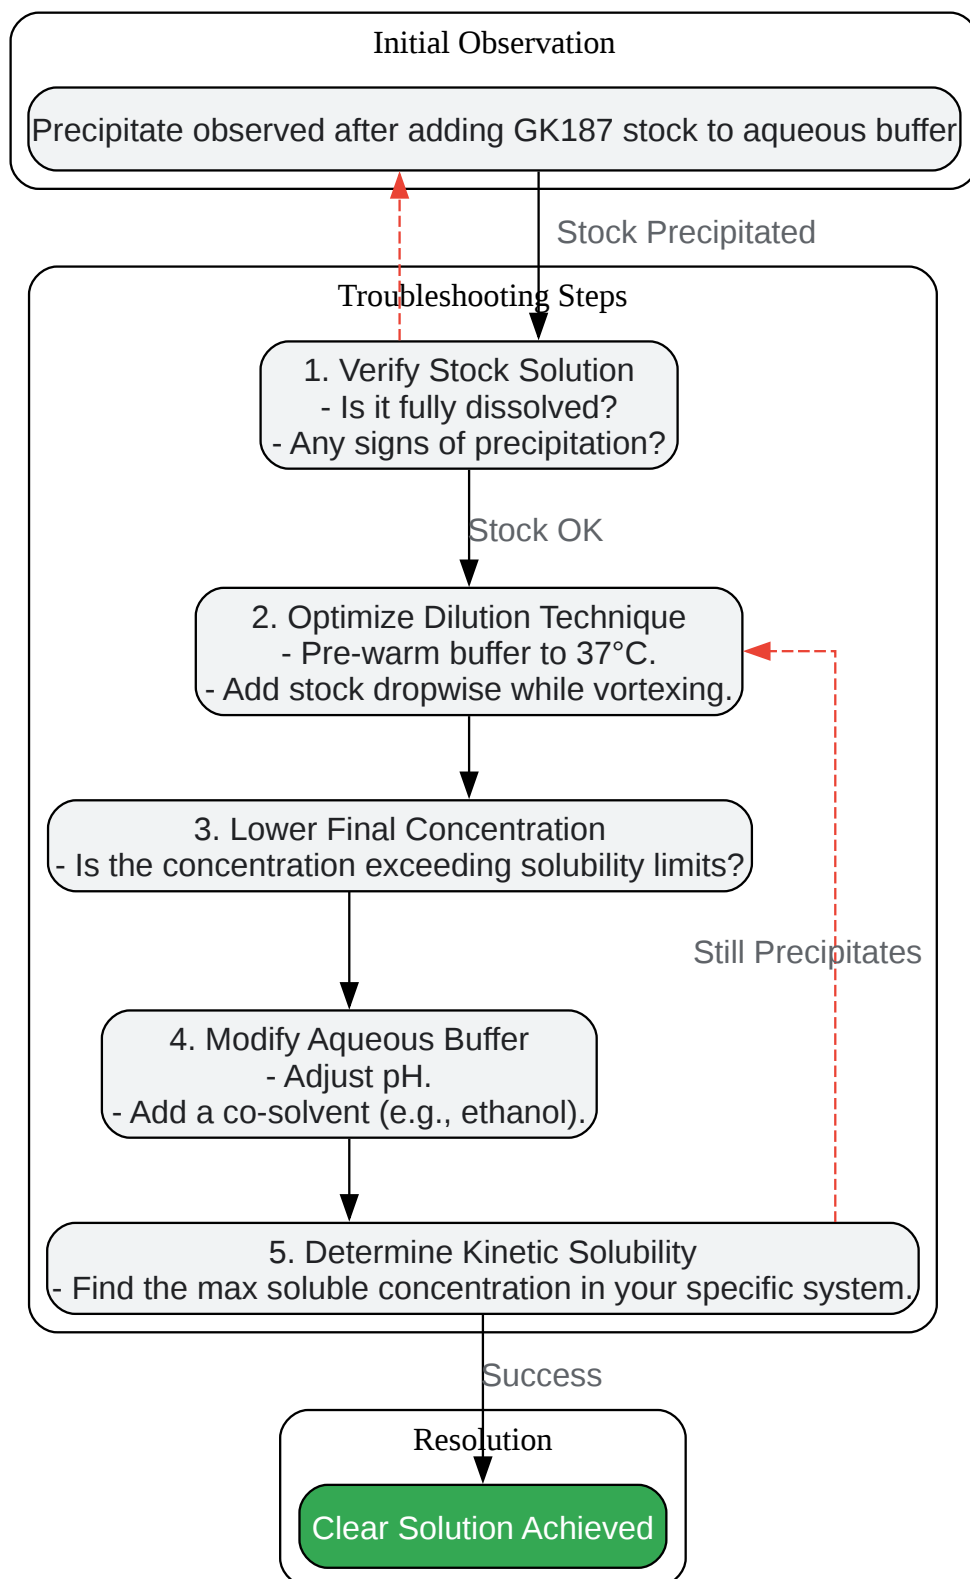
Initial Observation

Precipitate observed after adding GK187 stock to aqueous buffer

Stock Precipitated

Troubleshooting Steps

1. Verify Stock Solution
- Is it fully dissolved?
- Any signs of precipitation?

Stock OK

2. Optimize Dilution Technique
- Pre-warm buffer to 37°C.
- Add stock dropwise while vortexing.

3. Lower Final Concentration
- Is the concentration exceeding solubility limits?

Still Precipitates

4. Modify Aqueous Buffer
- Adjust pH.
- Add a co-solvent (e.g., ethanol).

5. Determine Kinetic Solubility
- Find the max soluble concentration in your specific system.

Success

Resolution

Clear Solution Achieved